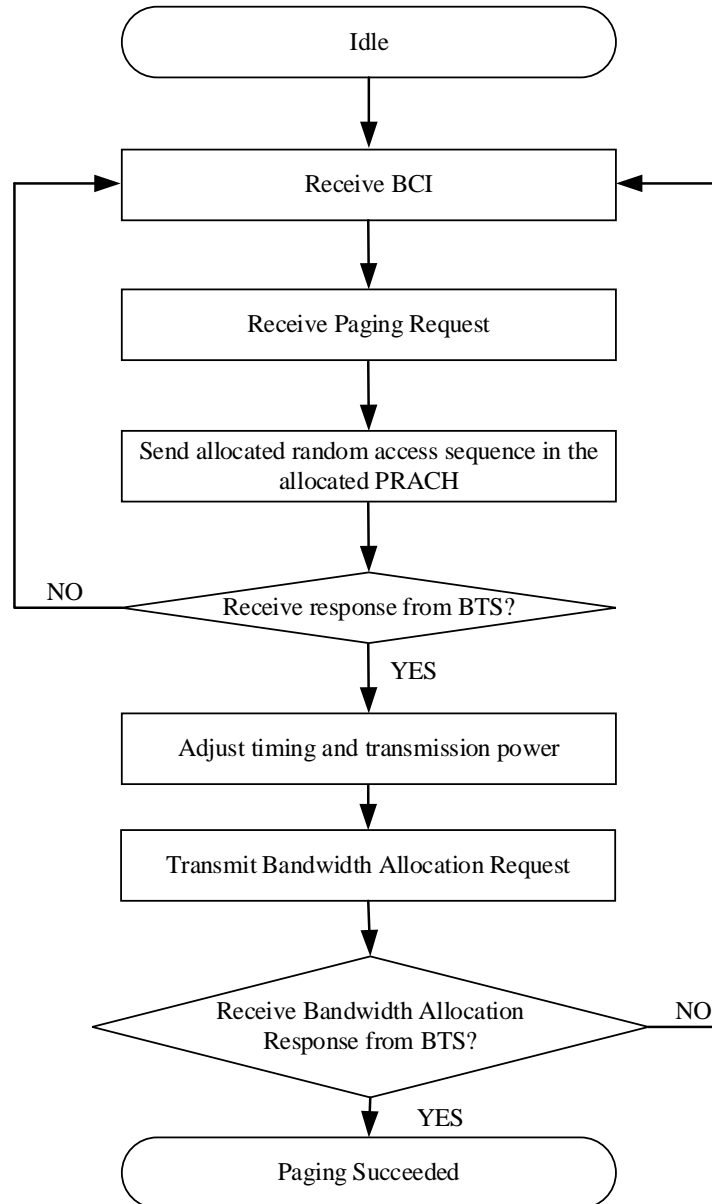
Idle

Receive BCI

Receive Paging Request

Send allocated random access sequence in the allocated PRACH

NO

Receive response from BTS?

YES

Adjust timing and transmission power

Transmit Bandwidth Allocation Request

Receive Bandwidth Allocation Response from BTS?

NO

YES

Paging Succeeded